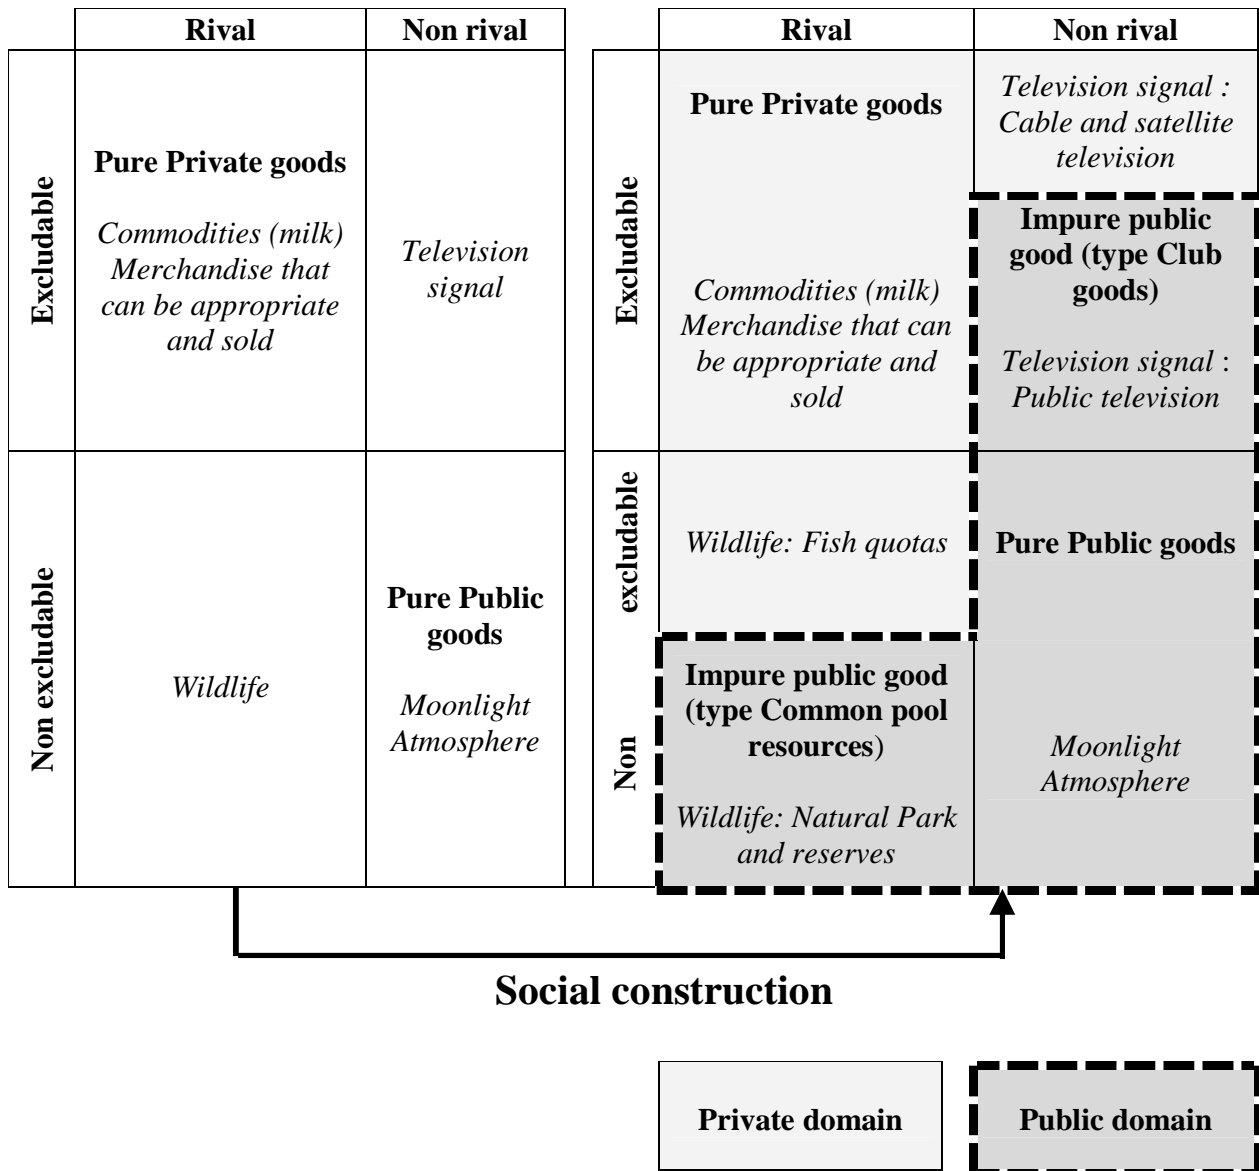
| | Rival | Non rival |
|---|---|---|
| **Excludable** | **Pure Private goods** *Commodities (milk) Merchandise that can be appropriate and sold* | *Television signal* |
| **Non excludable** | *Wildlife* | **Pure Public goods** *Moonlight Atmosphere* |

| | Rival | Non rival |
|---|---|---|
| **Excludable** | **Pure Private goods** *Commodities (milk) Merchandise that can be appropriate and sold* | *Television signal : Cable and satellite television* **Impure public good (type Club goods)** *Television signal : Public television* |
| **Non excludable** | *Wildlife: Fish quotas* **Impure public good (type Common pool resources)** *Wildlife: Natural Park and reserves* | **Pure Public goods** *Moonlight Atmosphere* |

**Social construction**

**Private domain**

**Public domain**